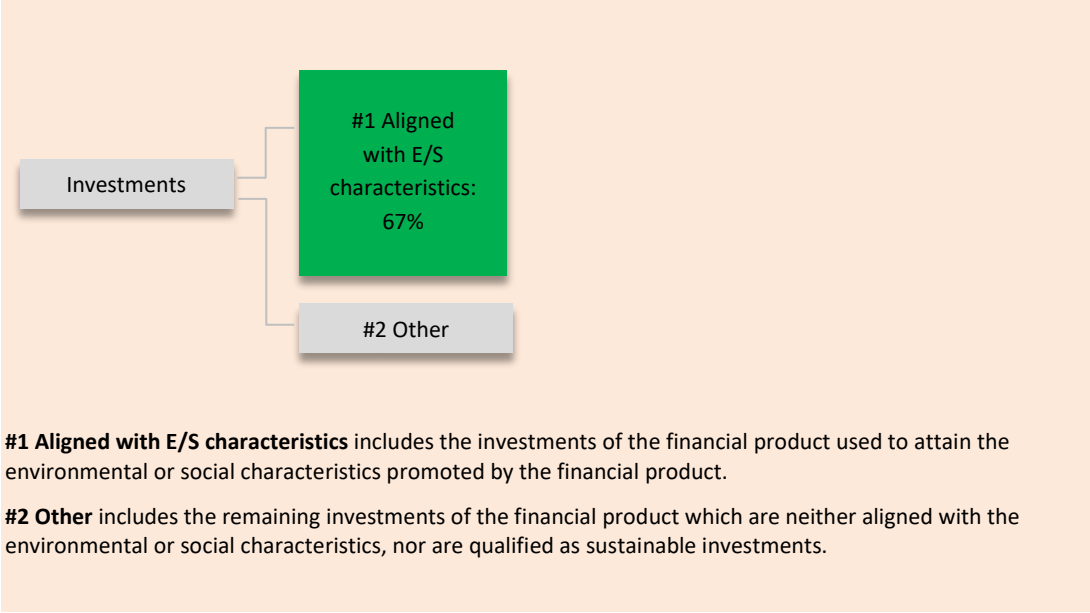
Investments

#1 Aligned with E/S characteristics: 67%

#2 Other

**#1 Aligned with E/S characteristics** includes the investments of the financial product used to attain the environmental or social characteristics promoted by the financial product.

**#2 Other** includes the remaining investments of the financial product which are neither aligned with the environmental or social characteristics, nor are qualified as sustainable investments.